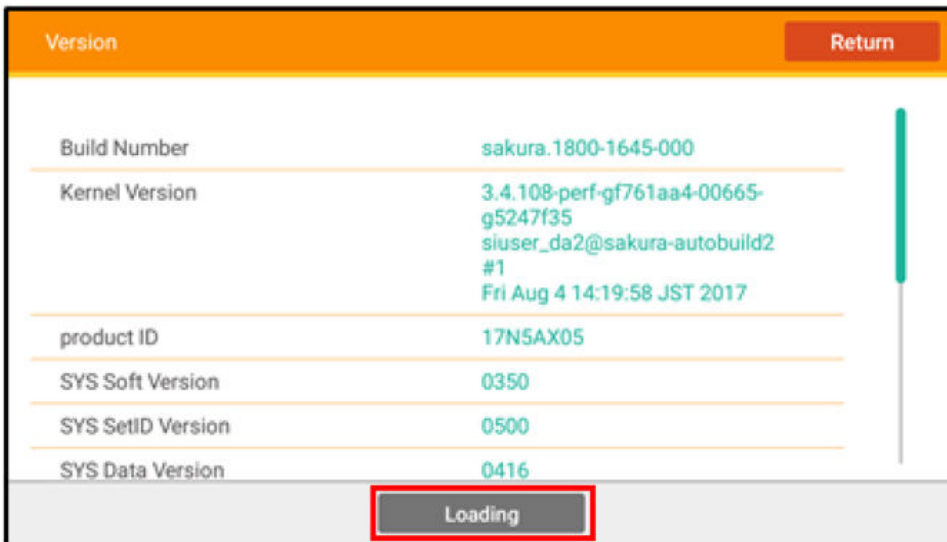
Version

Return

| | |
|---|---|
| Build Number | sakura.1800-1645-000 |
| Kernel Version | 3.4.108-perf-gf761aa4-00665-g5247f35 siuser_da2@sakura-autobuild2 #1 Fri Aug 4 14:19:58 JST 2017 |
| product ID | 17N5AX05 |
| SYS Soft Version | 0350 |
| SYS SetID Version | 0500 |
| SYS Data Version | 0416 |

Loading